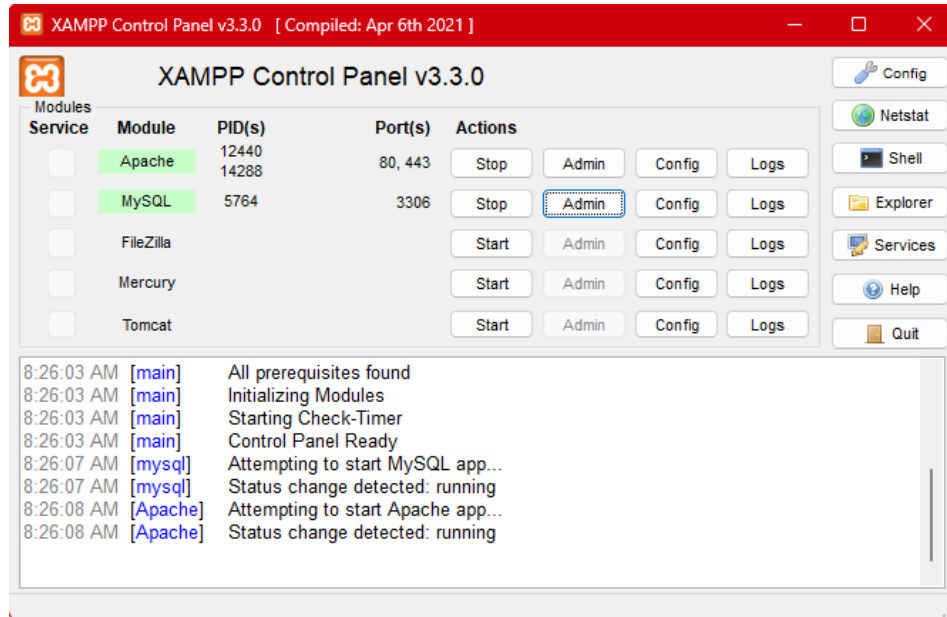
XAMPP Control Panel v3.3.0 [ Compiled: Apr 6th 2021 ]

XAMPP Control Panel v3.3.0

Config
Netstat
Shell
Explorer
Services
Help
Quit

Modules

| Service | Module | PID(s) | Port(s) | Actions | | | |
|---|---|---|---|---|---|---|---|
| | Apache | 12440 14288 | 80, 443 | Stop | Admin | Config | Logs |
| | MySQL | 5764 | 3306 | Stop | Admin | Config | Logs |
| | FileZilla | | | Start | Admin | Config | Logs |
| | Mercury | | | Start | Admin | Config | Logs |
| | Tomcat | | | Start | Admin | Config | Logs |

8:26:03 AM [main] All prerequisites found
8:26:03 AM [main] Initializing Modules
8:26:03 AM [main] Starting Check-Timer
8:26:03 AM [main] Control Panel Ready
8:26:07 AM [mysql] Attempting to start MySQL app...
8:26:07 AM [mysql] Status change detected: running
8:26:08 AM [Apache] Attempting to start Apache app...
8:26:08 AM [Apache] Status change detected: running